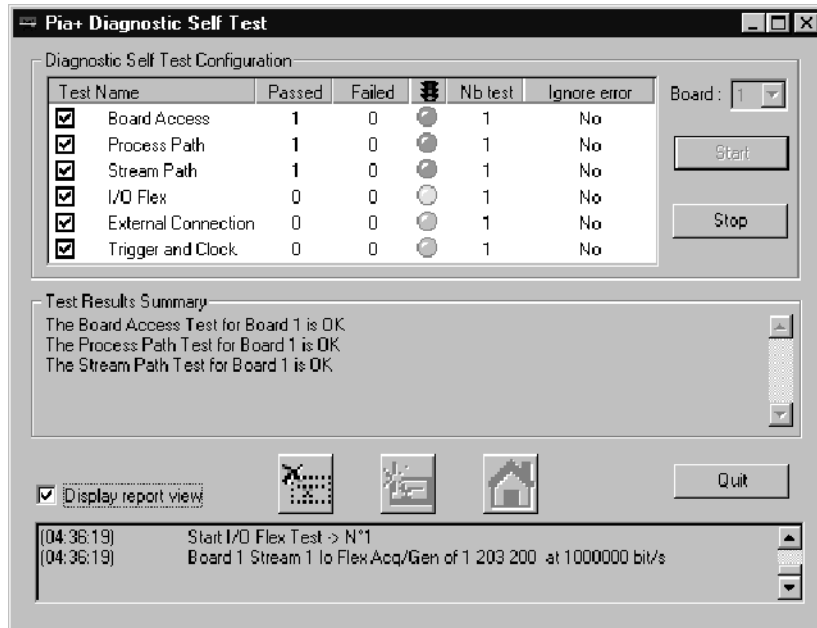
Pia+ Diagnostic Self Test

Diagnostic Self Test Configuration

| Test Name | Passed | Failed | | Nb test | Ignore error |
|---|---|---|---|---|---|
| ☑ Board Access | 1 | 0 | | 1 | No |
| ☑ Process Path | 1 | 0 | | 1 | No |
| ☑ Stream Path | 1 | 0 | | 1 | No |
| ☑ I/O Flex | 0 | 0 | | 1 | No |
| ☑ External Connection | 0 | 0 | | 1 | No |
| ☑ Trigger and Clock | 0 | 0 | | 1 | No |

Board : 1

Start

Stop

Test Results Summary

The Board Access Test for Board 1 is OK
The Process Path Test for Board 1 is OK
The Stream Path Test for Board 1 is OK

☑ Display report view

Quit

(04:36:19) Start I/O Flex Test -> N°1
(04:36:19) Board 1 Stream 1 Io Flex Acq/Gen of 1 203 200 at 1000000 bit/s